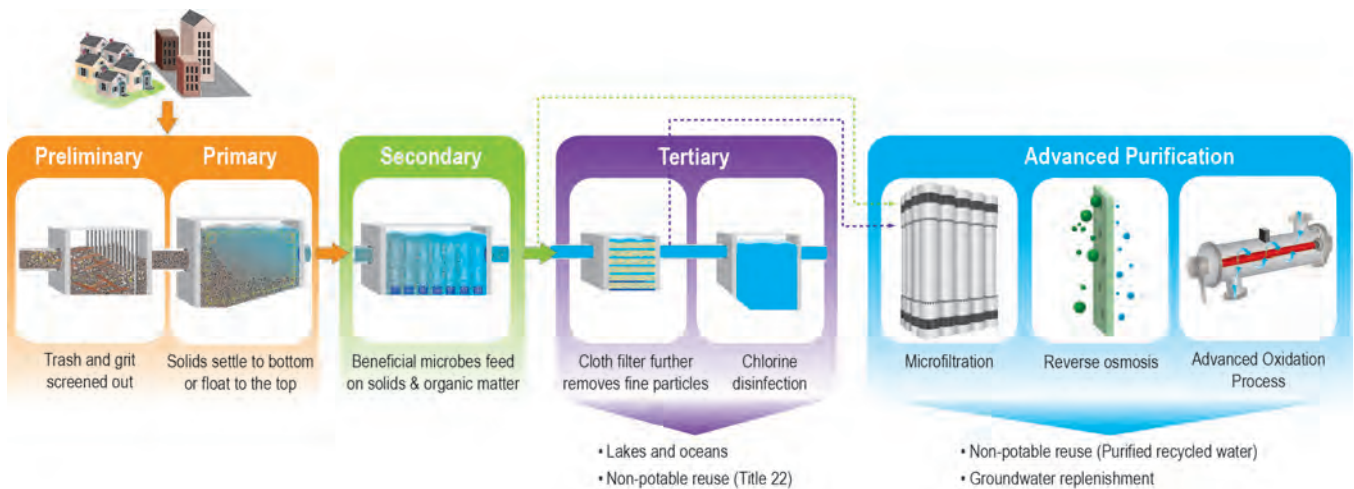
Preliminary

Trash and grit screened out

Primary

Solids settle to bottom or float to the top

Secondary

Beneficial microbes feed on solids & organic matter

Tertiary

Cloth filter further removes fine particles

Chlorine disinfection

• Lakes and oceans
• Non-potable reuse (Title 22)

Advanced Purification

Microfiltration

Reverse osmosis

Advanced Oxidation Process

• Non-potable reuse (Purified recycled water)
• Groundwater replenishment